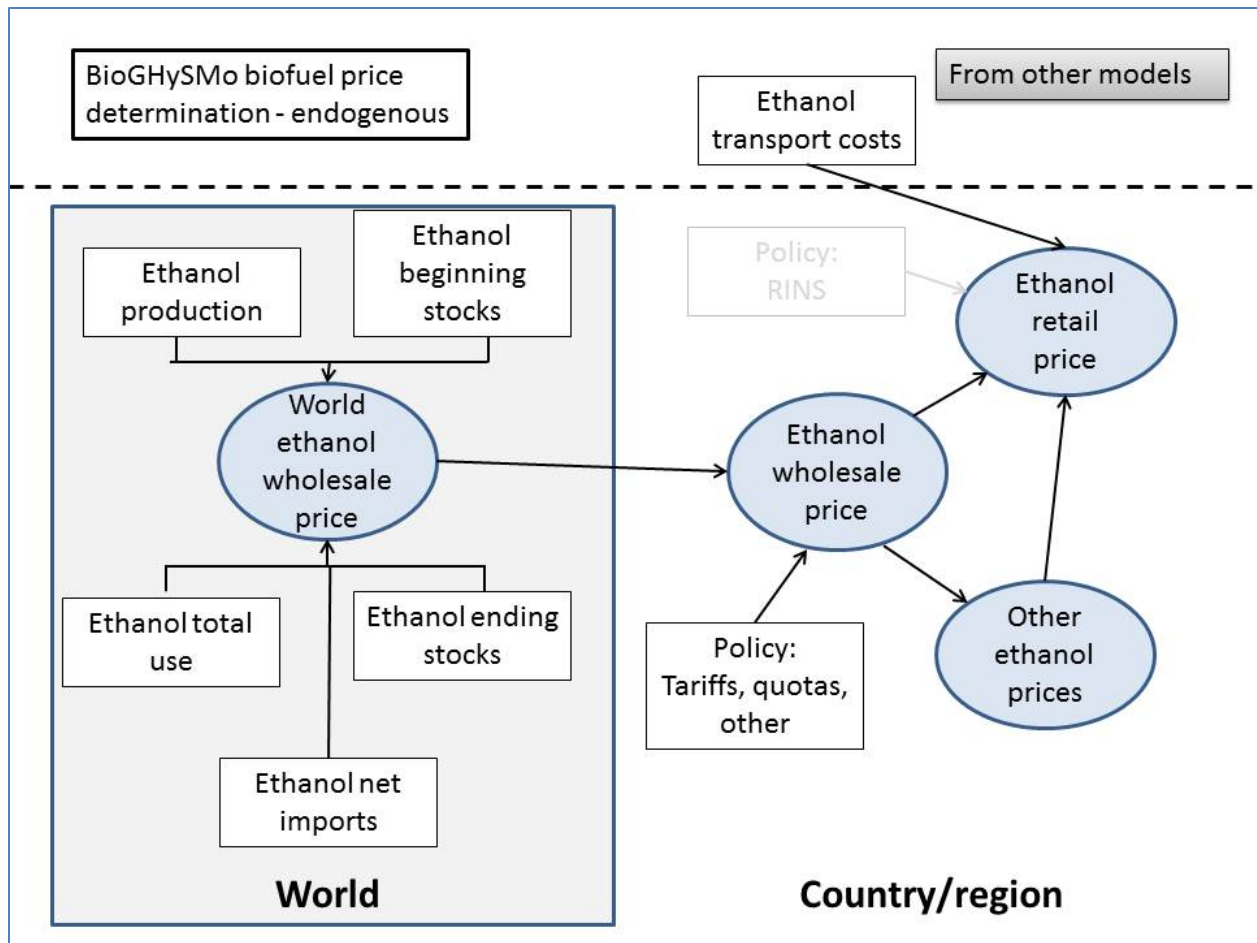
BioGHySMo biofuel price determination - endogenous

From other models

Ethanol transport costs

Ethanol production

Ethanol beginning stocks

Policy: RINS

Ethanol retail price

World ethanol wholesale price

Ethanol wholesale price

Ethanol total use

Ethanol ending stocks

Policy: Tariffs, quotas, other

Other ethanol prices

Ethanol net imports

World

Country/region